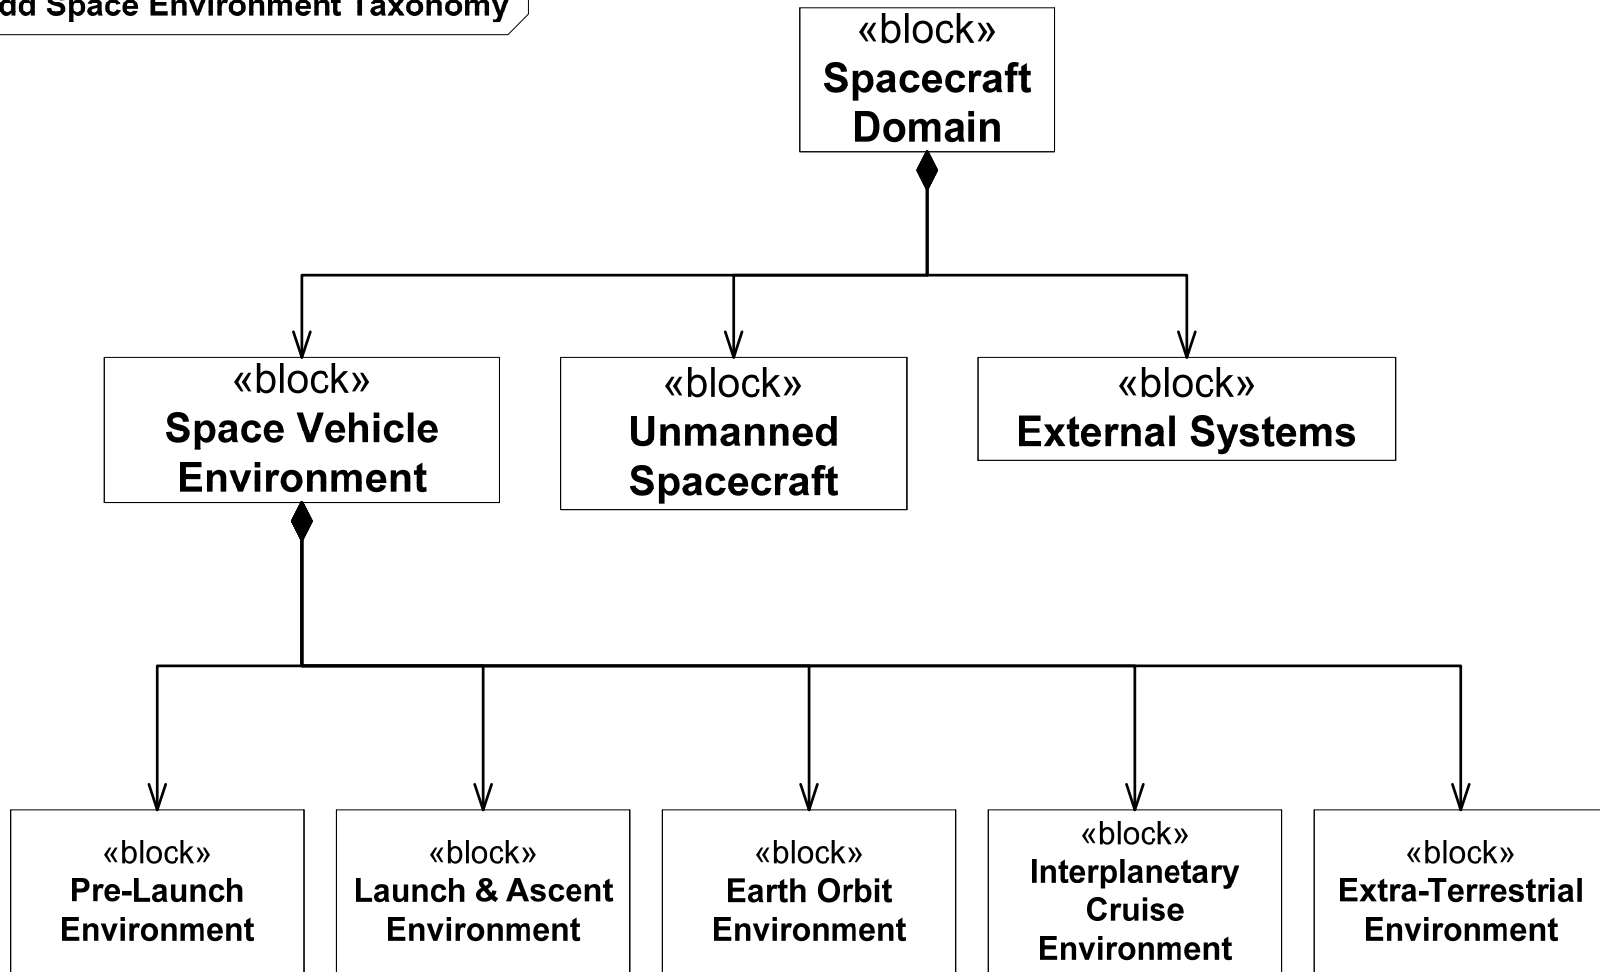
dd Space Environment Taxonomy

«block»
Spacecraft Domain

«block»
Space Vehicle Environment

«block»
Unmanned Spacecraft

«block»
External Systems

«block»
Pre-Launch Environment

«block»
Launch & Ascent Environment

«block»
Earth Orbit Environment

«block»
Interplanetary Cruise Environment

«block»
Extra-Terrestrial Environment